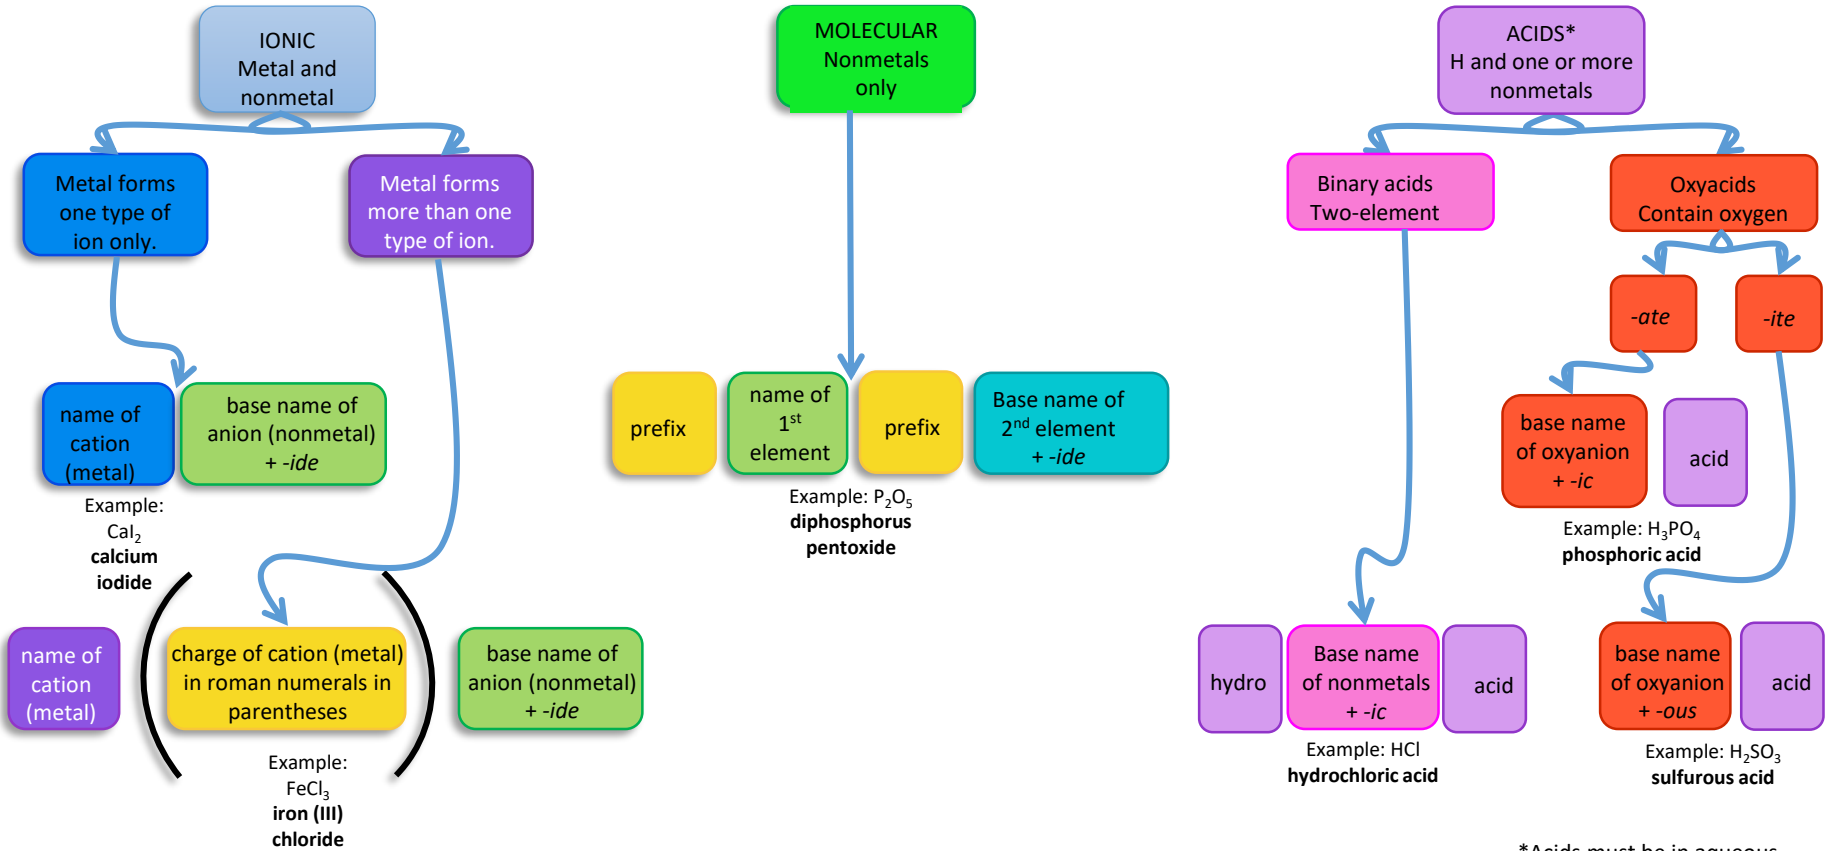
IONIC
Metal and nonmetal

Metal forms one type of ion only.

Metal forms more than one type of ion.

name of cation (metal)

base name of anion (nonmetal) + -ide

Example:
$CaI_2$
calcium iodide

name of cation (metal)

charge of cation (metal) in roman numerals in parentheses

base name of anion (nonmetal) + -ide

Example:
$FeCl_3$
iron (III) chloride

MOLECULAR
Nonmetals only

prefix

name of $1^{st}$ element

prefix

Base name of $2^{nd}$ element + -ide

Example: $P_2O_5$
diphosphorus pentoxide

ACIDS*
H and one or more nonmetals

Binary acids
Two-element

Oxyacids
Contain oxygen

-ate

-ite

base name of oxyanion + -ic

acid

Example: $H_3PO_4$
phosphoric acid

hydro

Base name of nonmetals + -ic

acid

Example: HCl
hydrochloric acid

base name of oxyanion + -ous

acid

Example: $H_2SO_3$
sulfurous acid

*Acids must be in aqueous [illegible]